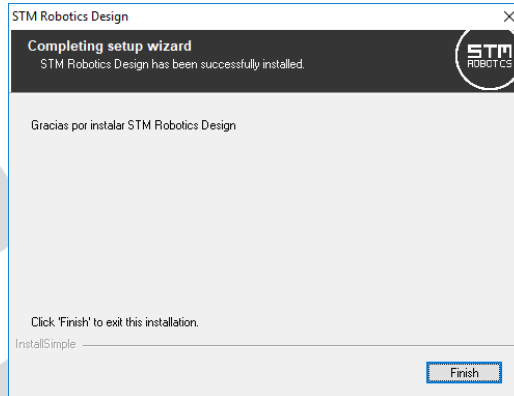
STM Robotics Design
×

Completing setup wizard
STM Robotics Design has been successfully installed.

STM
ROBOTICS

Gracias por instalar STM Robotics Design

Click 'Finish' to exit this installation.

InstallSimple

Finish